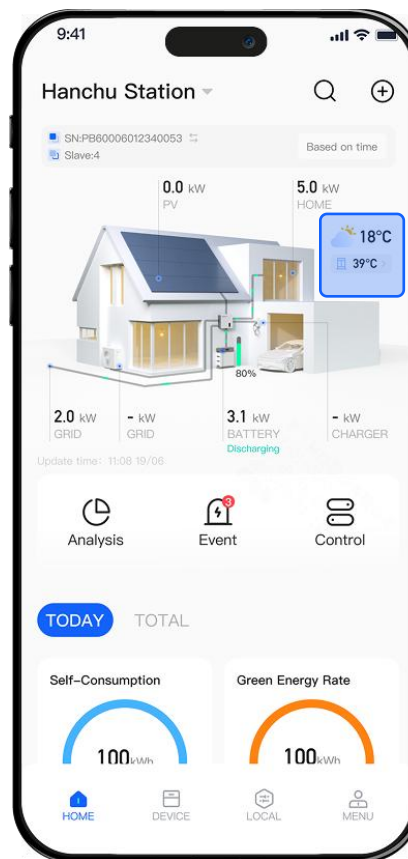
9:41

Hanchu Station

SN:PB60006012340053
Slave:4

Based on time

0.0 kW
PV

5.0 kW
HOME

18°C
39°C

80%

2.0 kW
GRID

- kW
GRID

3.1 kW
BATTERY
Discharging

- kW
CHARGER

Update time: 11:08 19/06

Analysis

3
Event

Control

TODAY TOTAL

Self-Consumption

100kWh

Green Energy Rate

100kWh

HOME DEVICE LOCAL MENU